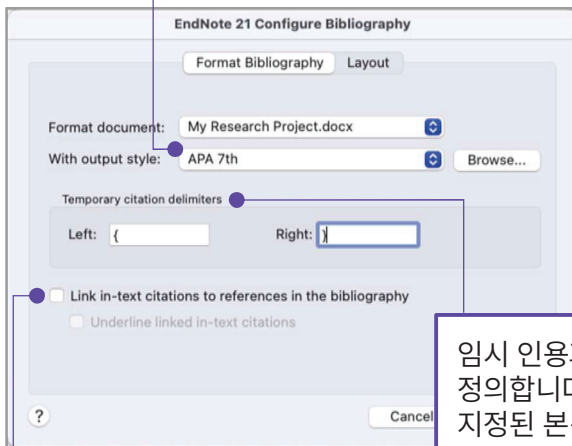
EndNote 21 Configure Bibliography

Format Bibliography Layout

Format document: My Research Project.docx

With output style: APA 7th

Browse...

Temporary citation delimiters

Left: {

Right: }

Link in-text citations to references in the bibliography

Underline linked in-text citations

?

Cancel

임시 인용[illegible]
정의합니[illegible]
지정된 본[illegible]